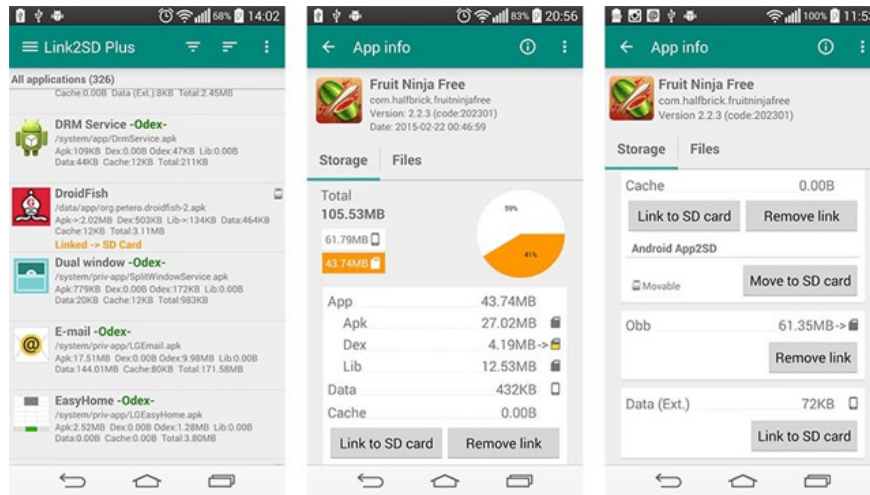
68% 14:02

Link2SD Plus

All applications (326)

Cache:0.00B Data (Ext.):8KB Total:2.45MB

DRM Service -Odex-
/system/app/DrmService.apk
Apk:109KB Dex:0.00B Odex:47KB Lib:0.00B
Data:44KB Cache:12KB Total:211KB

DroidFish
/data/app/org.petero.droidfish-2.apk
Apk->:2.02MB Dex:503KB Lib->:134KB Data:464KB
Cache:12KB Total:3.11MB
Linked -> SD Card

Dual window -Odex-
/system/priv-app/SplitWindowService.apk
Apk:779KB Dex:0.00B Odex:172KB Lib:0.00B
Data:20KB Cache:12KB Total:983KB

E-mail -Odex-
/system/priv-app/LGEmail.apk
Apk:17.51MB Dex:0.00B Odex:9.98MB Lib:0.00B
Data:144.01MB Cache:80KB Total:171.58MB

EasyHome -Odex-
/system/priv-app/LGEasyHome.apk
Apk:2.52MB Dex:0.00B Odex:1.28MB Lib:0.00B
Data:0.00B Cache:0.00B Total:3.80MB

83% 20:56

App info

Fruit Ninja Free
com.halfbrick.fruitninjafree
Version: 2.2.3 (code:202301)
Date: 2015-02-22 00:46:59

Storage Files

Total
105.53MB
61.79MB
43.74MB

59%
41%

App 43.74MB
Apk 27.02MB
Dex 4.19MB->
Lib 12.53MB
Data 432KB
Cache 0.00B

Link to SD card Remove link

100% 11:5

App info

Fruit Ninja Free
com.halfbrick.fruitninjafree
Version 2.2.3 (code:202301)

Storage Files

Cache 0.00B
Link to SD card Remove link

Android App2SD
Movable Move to SD card

Obb 61.35MB->
Remove link

Data (Ext.) 72KB
Link to SD card